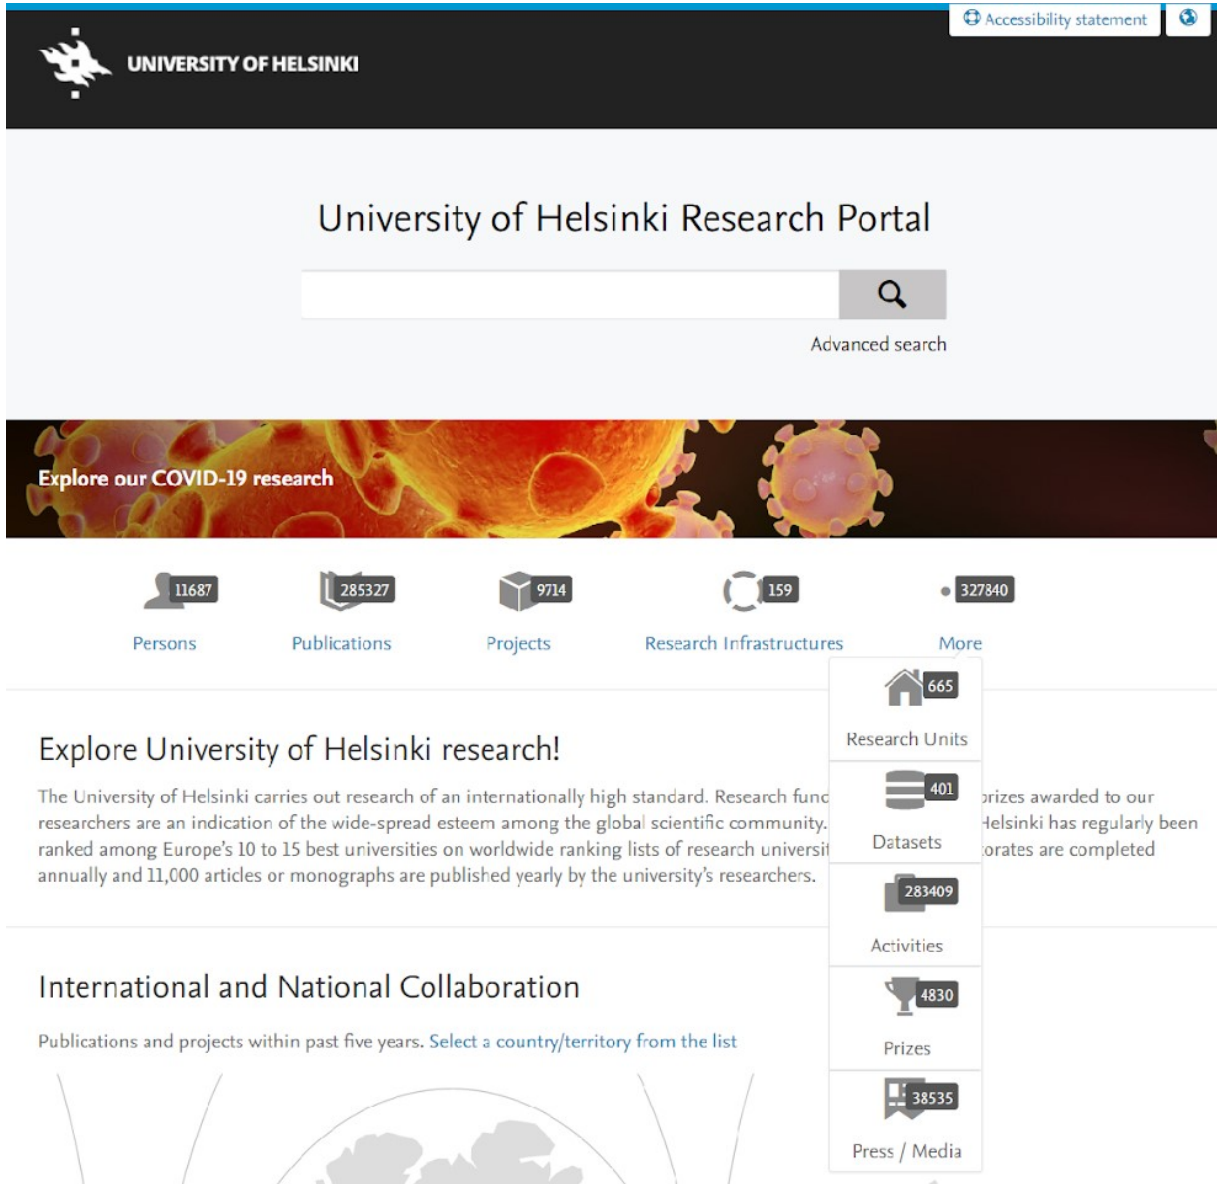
Accessibility statement

UNIVERSITY OF HELSINKI

University of Helsinki Research Portal

Advanced search

Explore our COVID-19 research

11687 Persons

285327 Publications

9714 Projects

159 Research Infrastructures

327840 More

665 Research Units

401 Datasets

283409 Activities

4830 Prizes

38535 Press / Media

Explore University of Helsinki research!

The University of Helsinki carries out research of an internationally high standard. Research func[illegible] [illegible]rizes awarded to our researchers are an indication of the wide-spread esteem among the global scientific community. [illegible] Helsinki has regularly been ranked among Europe's 10 to 15 best universities on worldwide ranking lists of research universi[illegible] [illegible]orates are completed annually and 11,000 articles or monographs are published yearly by the university's researchers.

International and National Collaboration

Publications and projects within past five years. Select a country/territory from the list